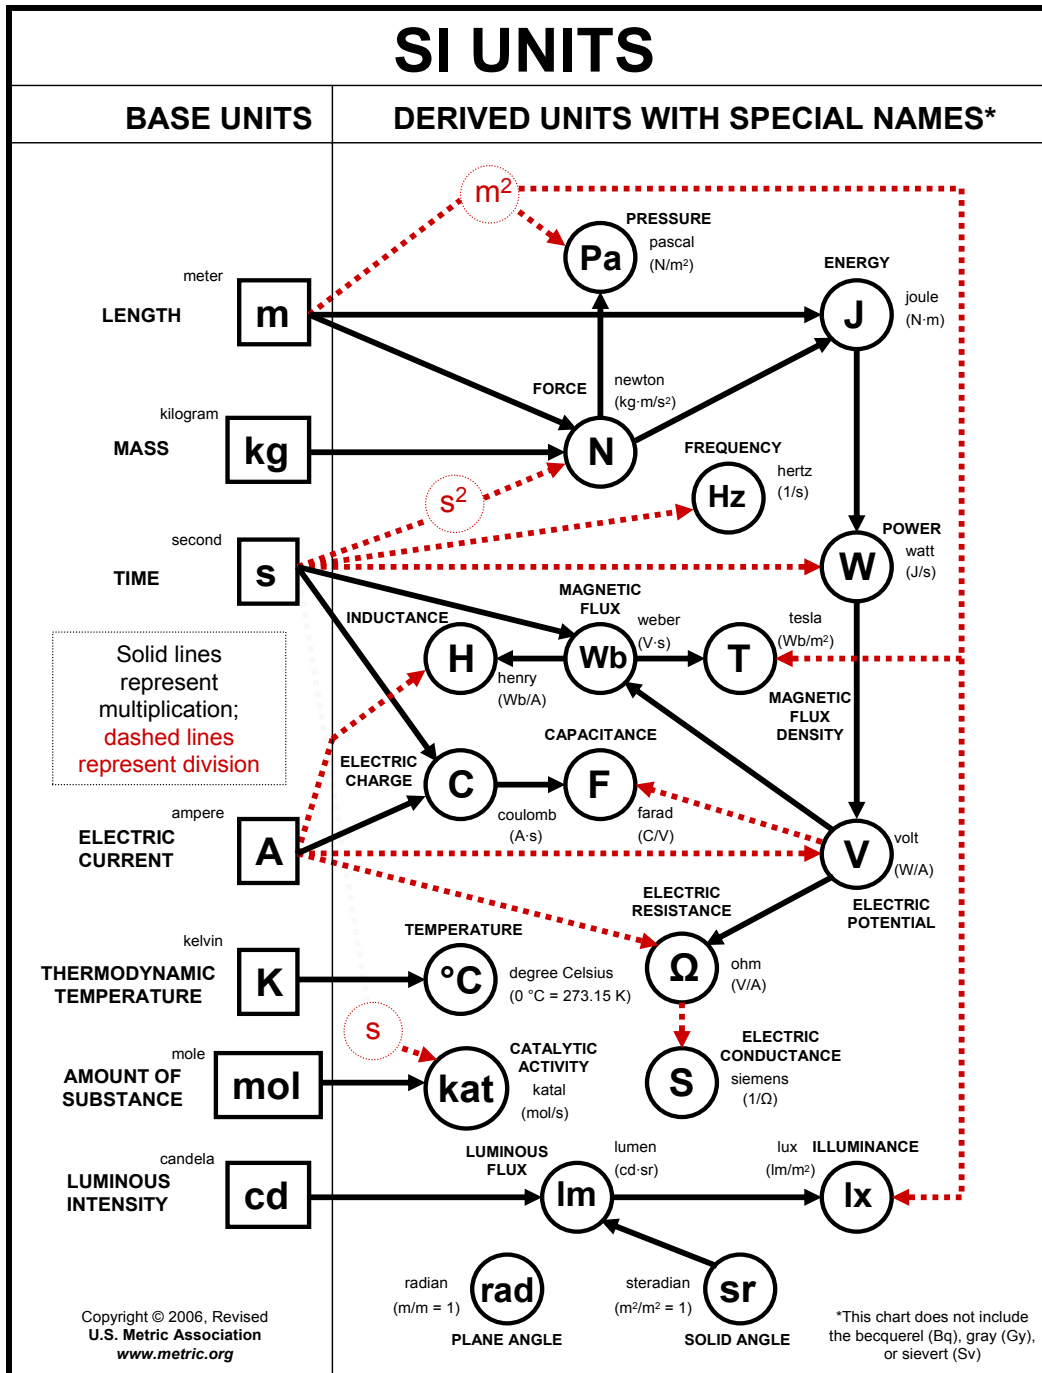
SI UNITS

BASE UNITS

DERIVED UNITS WITH SPECIAL NAMES*

$m^2$

PRESSURE
Pa
pascal
($N/m^2$)

ENERGY
J
joule
(N·m)

meter
LENGTH
m

FORCE
newton
($kg·m/s^2$)
N

kilogram
MASS
kg

FREQUENCY
Hz
hertz
(1/s)

$s^2$

second
TIME
s

POWER
W
watt
(J/s)

MAGNETIC FLUX
weber
(V·s)
Wb

INDUCTANCE
H
henry
(Wb/A)

T
tesla
($Wb/m^2$)

MAGNETIC FLUX DENSITY

Solid lines represent multiplication; dashed lines represent division

CAPACITANCE

ELECTRIC CHARGE
C
coulomb
(A·s)

F
farad
(C/V)

ampere
ELECTRIC CURRENT
A

V
volt
(W/A)

ELECTRIC RESISTANCE

ELECTRIC POTENTIAL

kelvin
THERMODYNAMIC TEMPERATURE
K

TEMPERATURE
°C
degree Celsius
(0 °C = 273.15 K)

Ω
ohm
(V/A)

s

mole
AMOUNT OF SUBSTANCE
mol

kat
CATALYTIC ACTIVITY
katal
(mol/s)

ELECTRIC CONDUCTANCE
S
siemens
(1/Ω)

candela
LUMINOUS INTENSITY
cd

LUMINOUS FLUX
lm
lumen
(cd·sr)

lux
($lm/m^2$)
ILLUMINANCE
lx

radian
(m/m = 1)
rad
PLANE ANGLE

steradian
($m^2/m^2$ = 1)
sr
SOLID ANGLE

Copyright © 2006, Revised
U.S. Metric Association
www.metric.org

*This chart does not include the becquerel (Bq), gray (Gy), or sievert (Sv)